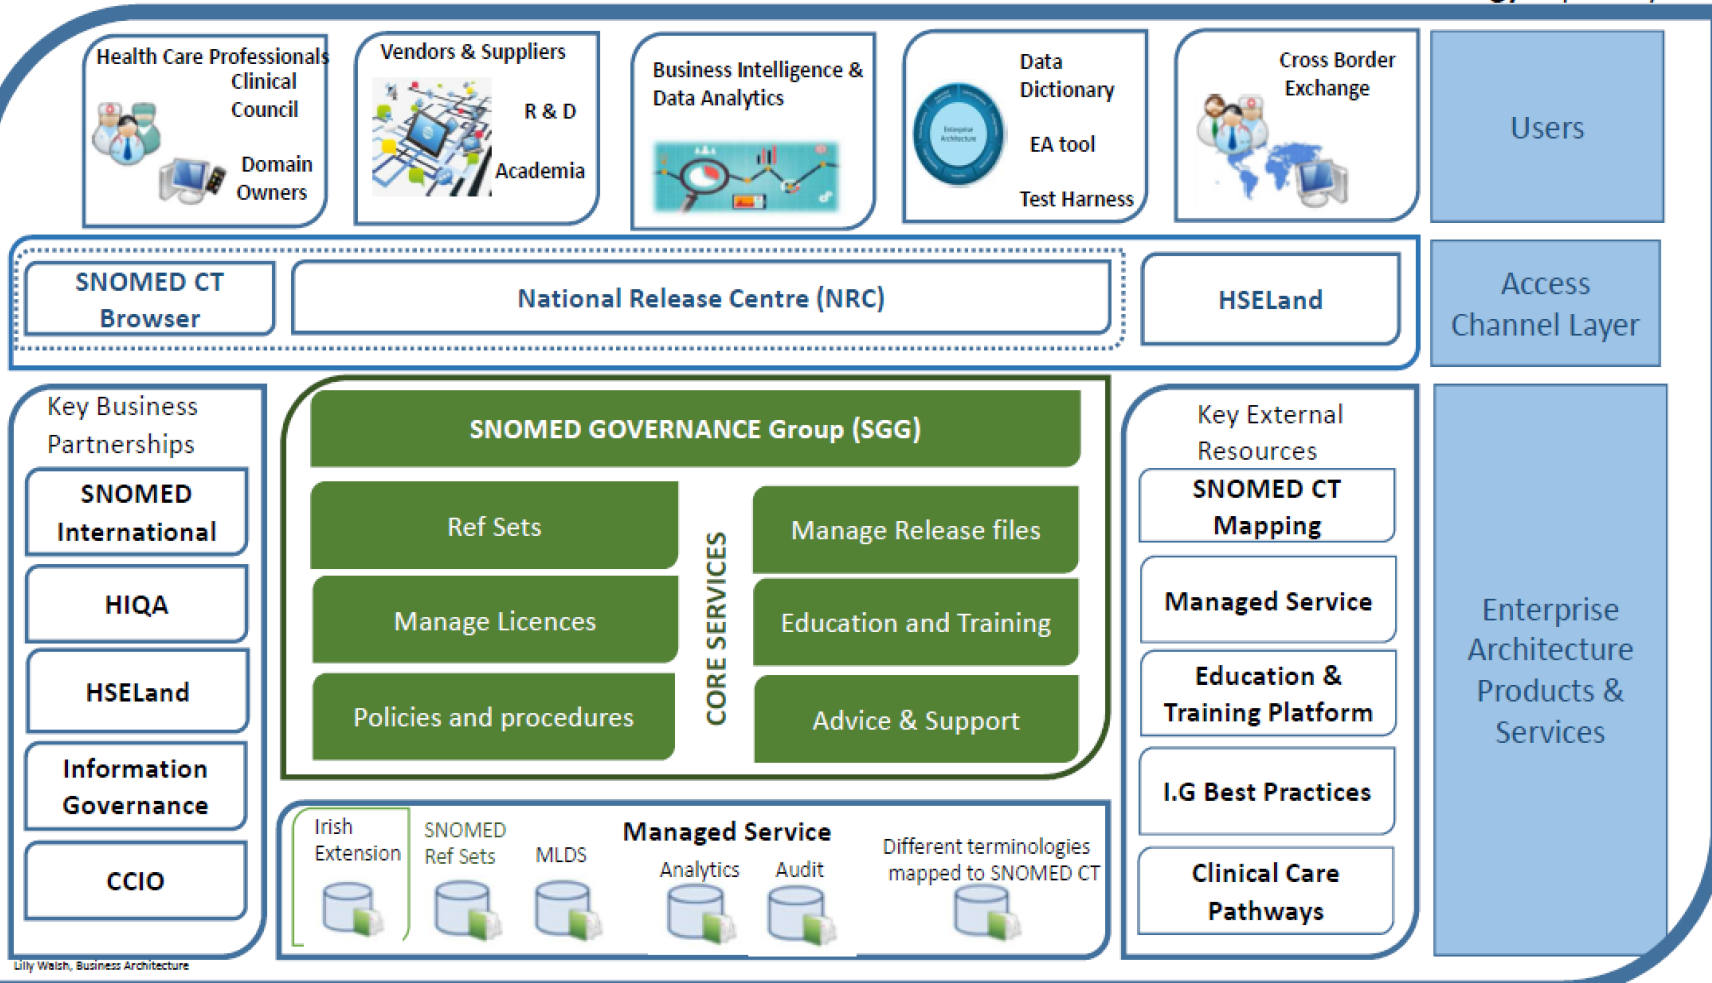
Health Care Professionals
Clinical Council
Domain Owners

Vendors & Suppliers
R & D
Academia

Business Intelligence & Data Analytics

Data Dictionary
EA tool
Test Harness

Cross Border Exchange

Users

SNOMED CT Browser

National Release Centre (NRC)

HSELand

Access Channel Layer

Key Business Partnerships

SNOMED International

HIQA

HSELand

Information Governance

CCIO

SNOMED GOVERNANCE Group (SGG)

Ref Sets

Manage Licences

Policies and procedures

CORE SERVICES

Manage Release files

Education and Training

Advice & Support

Irish Extension

SNOMED Ref Sets

MLDS

Managed Service

Analytics

Audit

Different terminologies mapped to SNOMED CT

Key External Resources

SNOMED CT Mapping

Managed Service

Education & Training Platform

I.G Best Practices

Clinical Care Pathways

Enterprise Architecture Products & Services

Lilly Walsh, Business Architecture